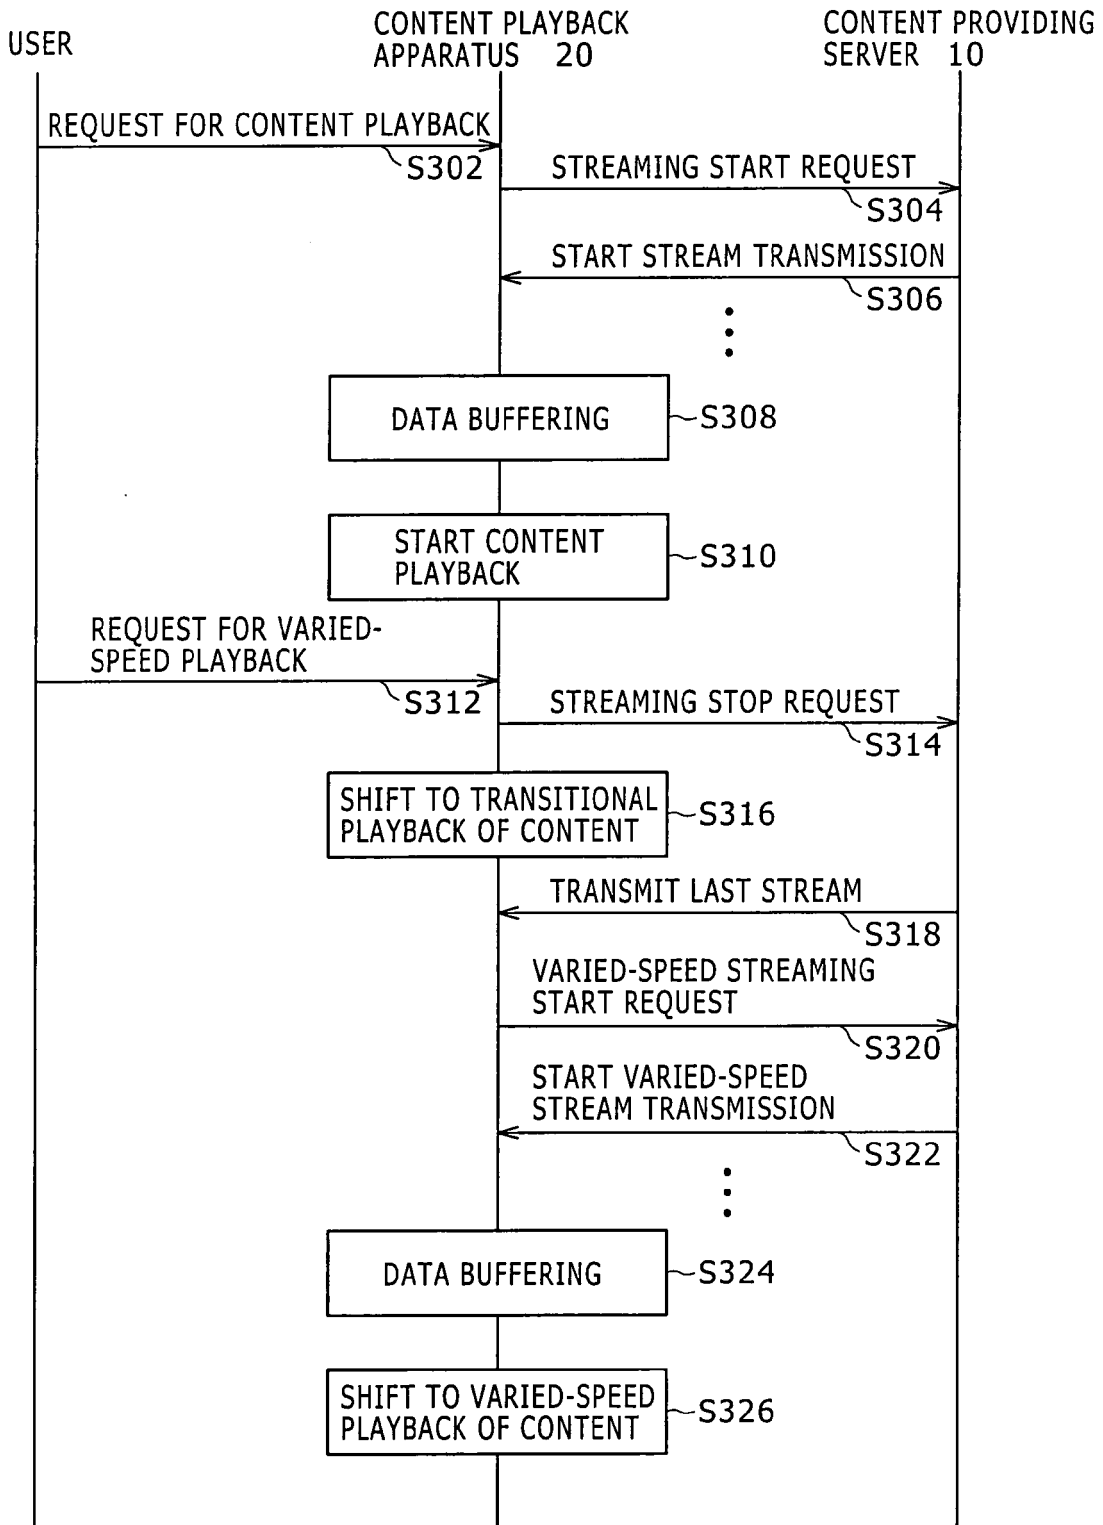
USER

CONTENT PLAYBACK APPARATUS 20

CONTENT PROVIDING SERVER 10

REQUEST FOR CONTENT PLAYBACK

S302

STREAMING START REQUEST

S304

START STREAM TRANSMISSION

S306

DATA BUFFERING

S308

START CONTENT PLAYBACK

S310

REQUEST FOR VARIED-SPEED PLAYBACK

S312

STREAMING STOP REQUEST

S314

SHIFT TO TRANSITIONAL PLAYBACK OF CONTENT

S316

TRANSMIT LAST STREAM

S318

VARIED-SPEED STREAMING START REQUEST

S320

START VARIED-SPEED STREAM TRANSMISSION

S322

DATA BUFFERING

S324

SHIFT TO VARIED-SPEED PLAYBACK OF CONTENT

S326